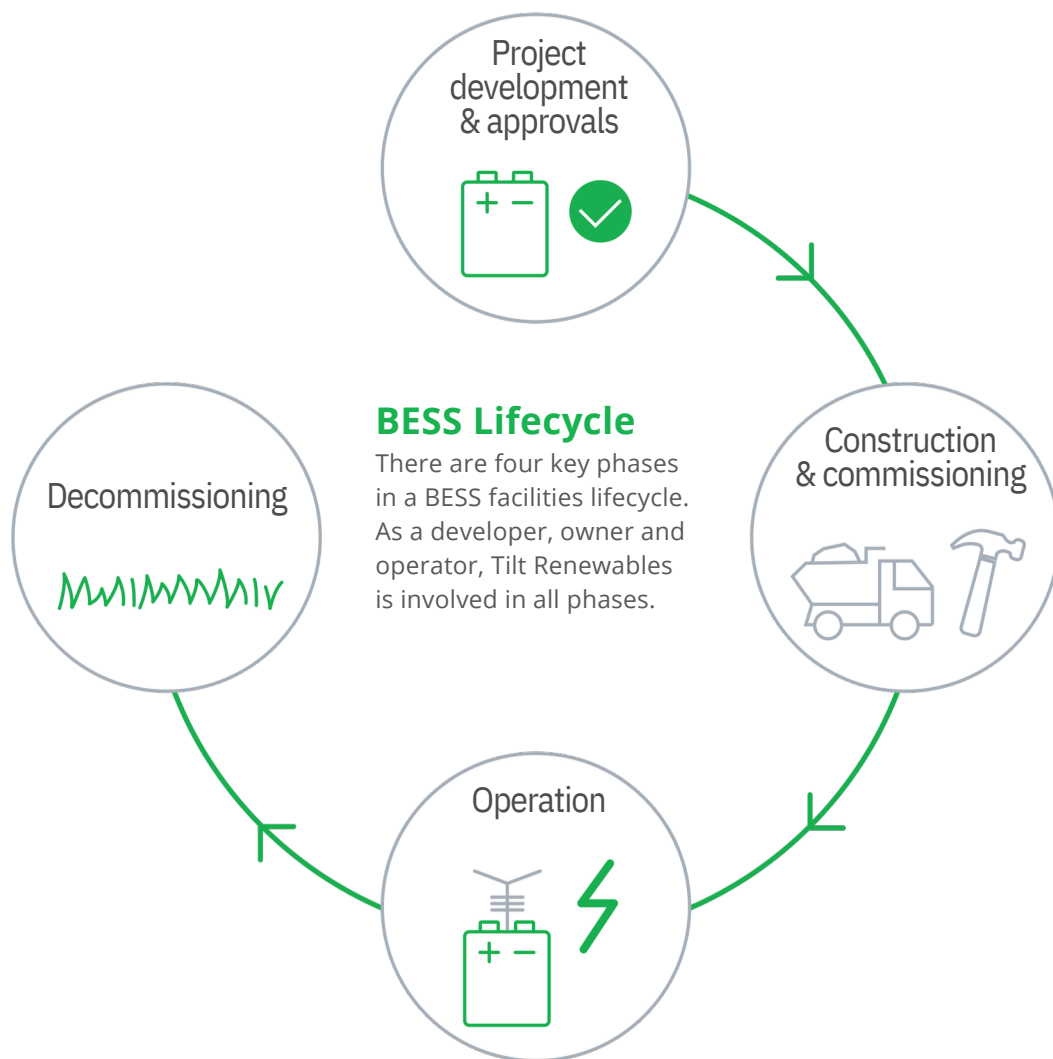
Project development & approvals

+ −

BESS Lifecycle

There are four key phases in a BESS facilities lifecycle. As a developer, owner and operator, Tilt Renewables is involved in all phases.

Construction & commissioning

Decommissioning

Operation

+ −